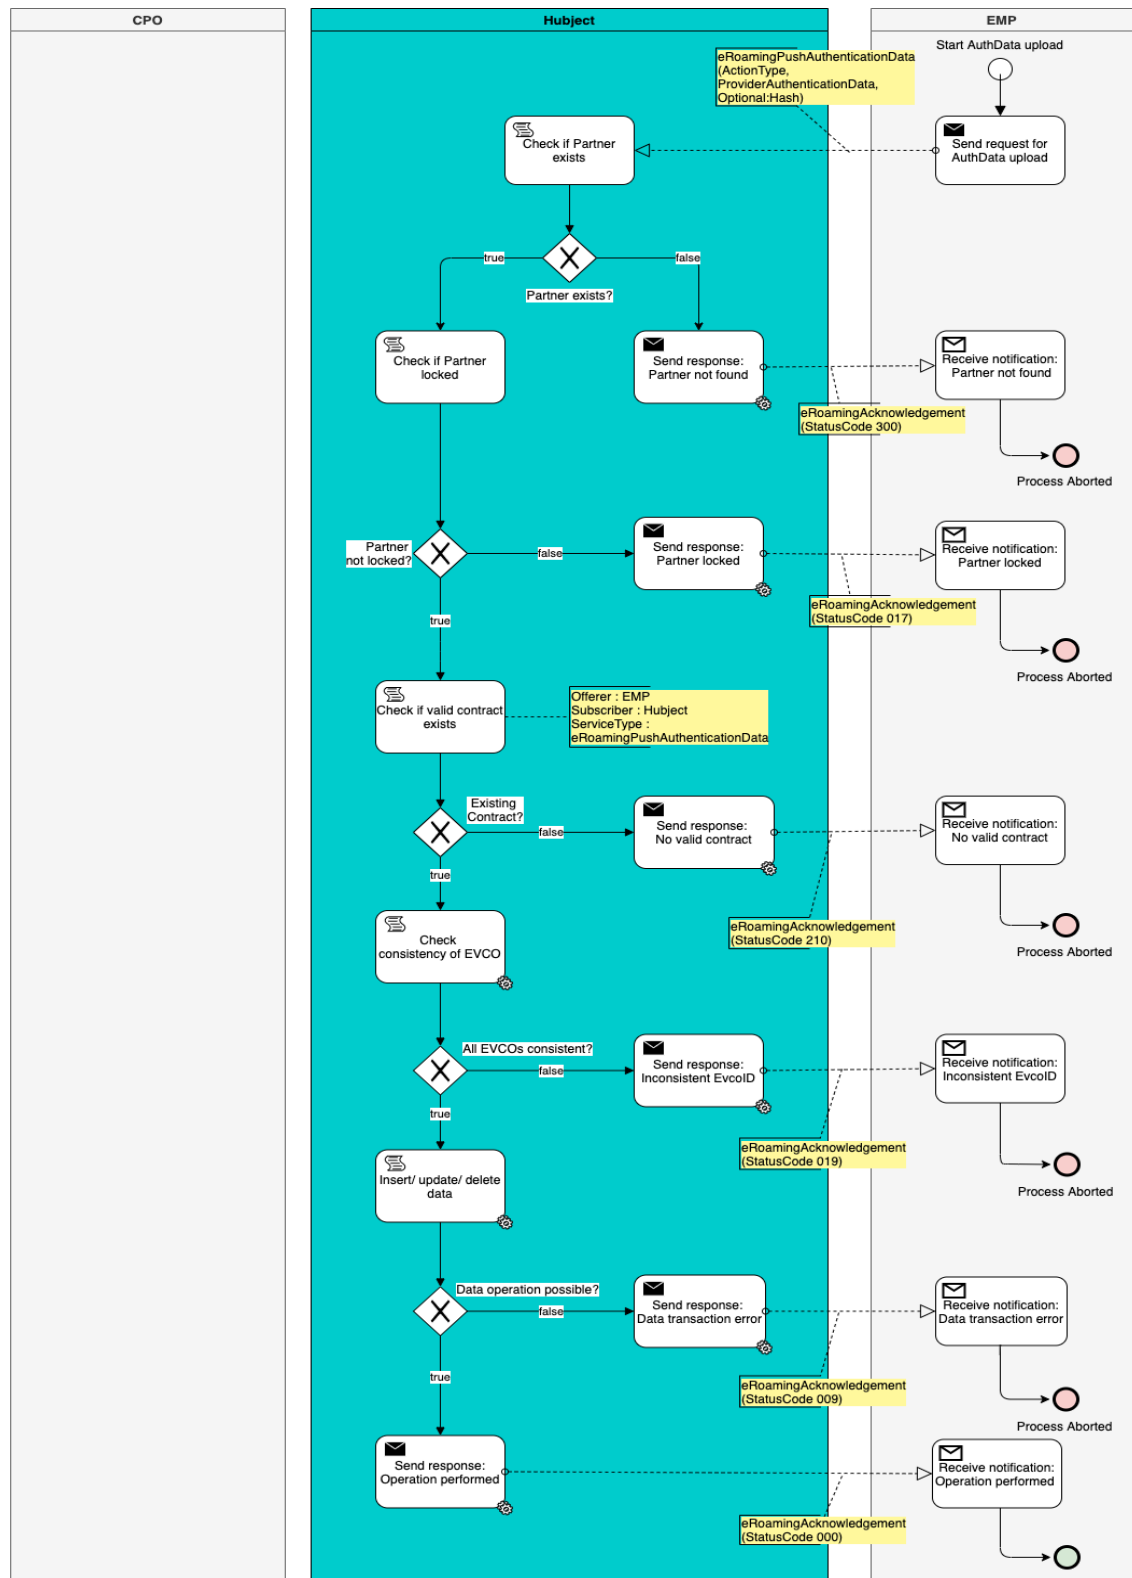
CPO

Hubject

EMP

Start AuthData upload

eRoamingPushAuthenticationData (ActionType, ProviderAuthenticationData, Optional:Hash)

Send request for AuthData upload

Check if Partner exists

true

false

Partner exists?

Check if Partner locked

Send response: Partner not found

Receive notification: Partner not found

eRoamingAcknowledgement (StatusCode 300)

Process Aborted

Partner not locked?

false

Send response: Partner locked

Receive notification: Partner locked

eRoamingAcknowledgement (StatusCode 017)

true

Process Aborted

Check if valid contract exists

Offerer : EMP
Subscriber : Hubject
ServiceType : eRoamingPushAuthenticationData

Existing Contract?

false

Send response: No valid contract

Receive notification: No valid contract

true

Check consistency of EVCO

eRoamingAcknowledgement (StatusCode 210)

Process Aborted

All EVCOs consistent?

false

Send response: Inconsistent EvcoID

Receive notification: Inconsistent EvcoID

true

eRoamingAcknowledgement (StatusCode 019)

Insert/ update/ delete data

Process Aborted

Data operation possible?

false

Send response: Data transaction error

Receive notification: Data transaction error

true

eRoamingAcknowledgement (StatusCode 009)

Process Aborted

Send response: Operation performed

Receive notification: Operation performed

eRoamingAcknowledgement (StatusCode 000)